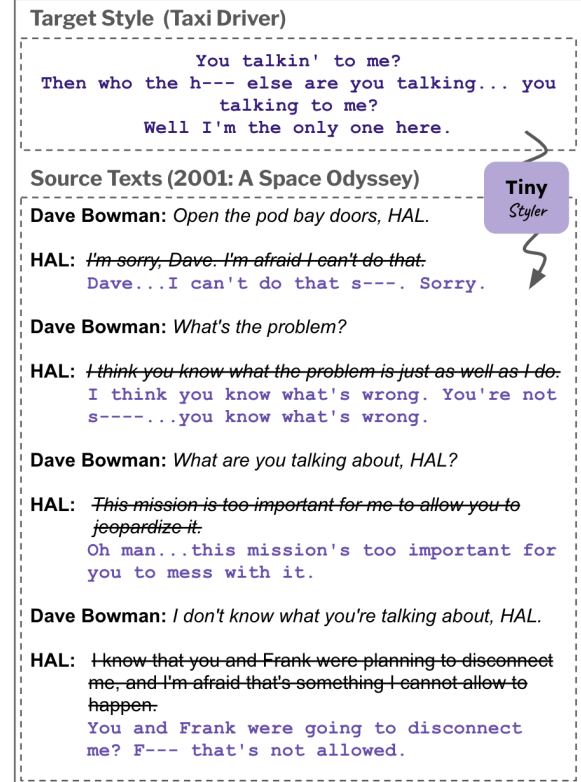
Target Style (Taxi Driver)

You talkin' to me?
Then who the h--- else are you talking... you talking to me?
Well I'm the only one here.

Source Texts (2001: A Space Odyssey)

Tiny Styler

Dave Bowman: Open the pod bay doors, HAL.

HAL: I'm sorry, Dave. I'm afraid I can't do that.
Dave...I can't do that s---. Sorry.

Dave Bowman: What's the problem?

HAL: I think you know what the problem is just as well as I do.
I think you know what's wrong. You're not s----...you know what's wrong.

Dave Bowman: What are you talking about, HAL?

HAL: This mission is too important for me to allow you to jeopardize it.
Oh man...this mission's too important for you to mess with it.

Dave Bowman: I don't know what you're talking about, HAL.

HAL: I know that you and Frank were planning to disconnect me, and I'm afraid that's something I cannot allow to happen.
You and Frank were going to disconnect me? F--- that's not allowed.